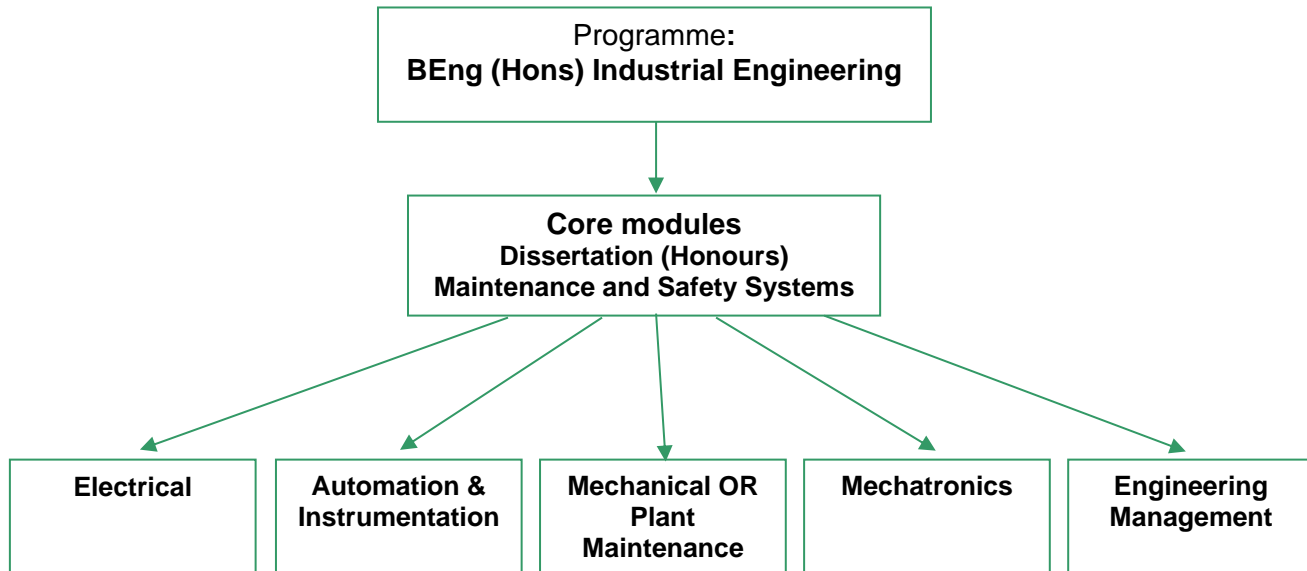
Programme:
BEng (Hons) Industrial Engineering

Core modules
Dissertation (Honours)
Maintenance and Safety Systems

Electrical

Automation & Instrumentation

Mechanical OR Plant Maintenance

Mechatronics

Engineering Management